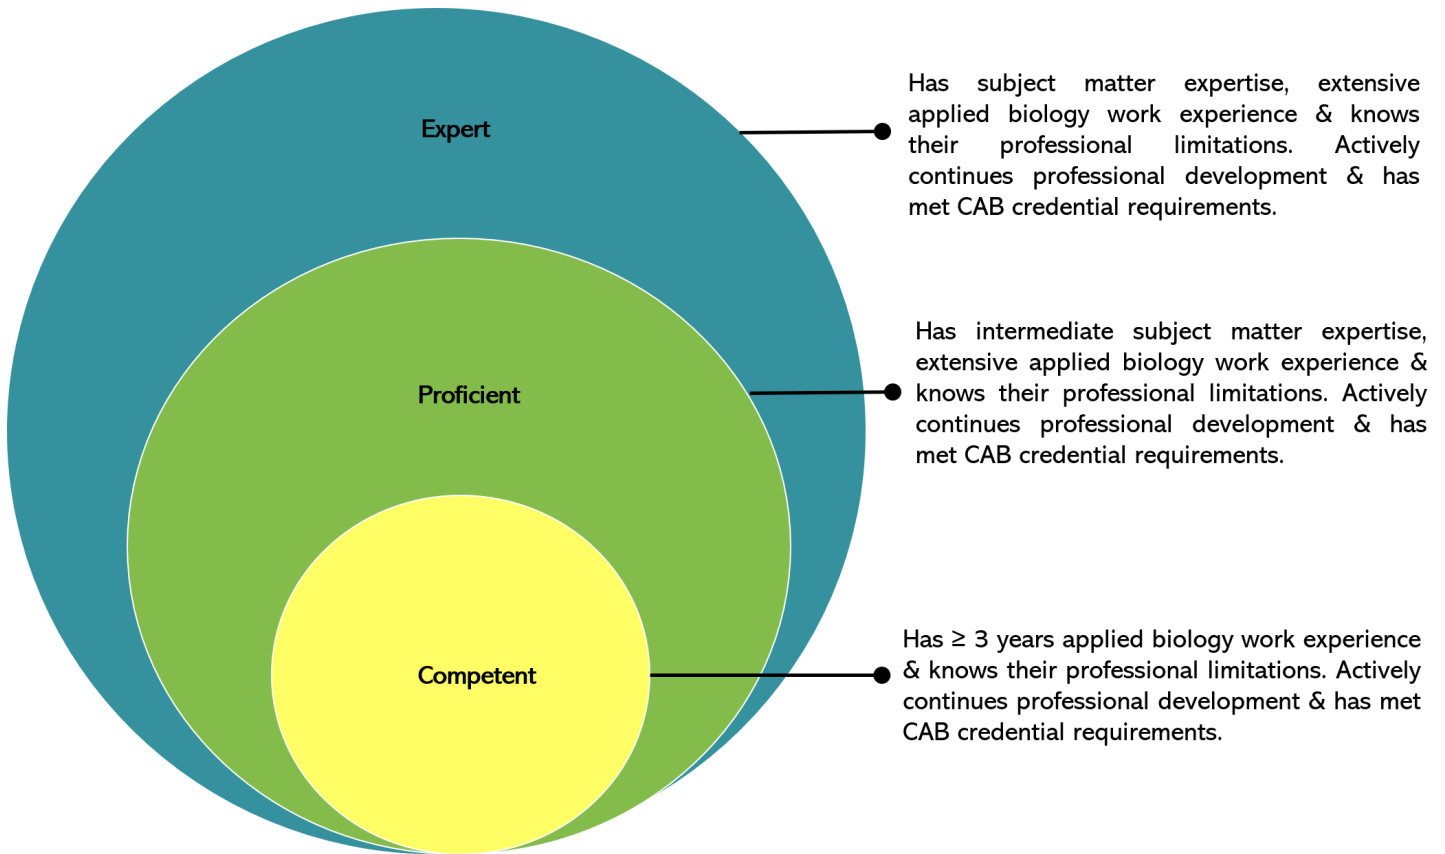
Expert

Has subject matter expertise, extensive applied biology work experience & knows their professional limitations. Actively continues professional development & has met CAB credential requirements.

Proficient

Has intermediate subject matter expertise, extensive applied biology work experience & knows their professional limitations. Actively continues professional development & has met CAB credential requirements.

Competent

Has $\geq$ 3 years applied biology work experience & knows their professional limitations. Actively continues professional development & has met CAB credential requirements.